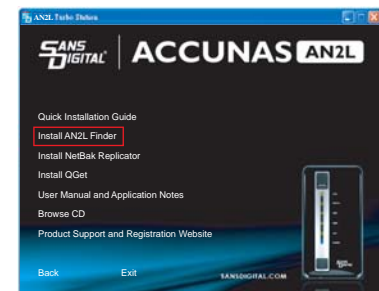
AN2L Turbo Datum

SANS DIGITAL ACCUNAS AN2L

Quick Installation Guide
Install AN2L Finder
Install NetBak Replicator
Install QGet
User Manual and Application Notes
Browse CD
Product Support and Registration Website

Back
Exit
SANSDIGITAL.COM